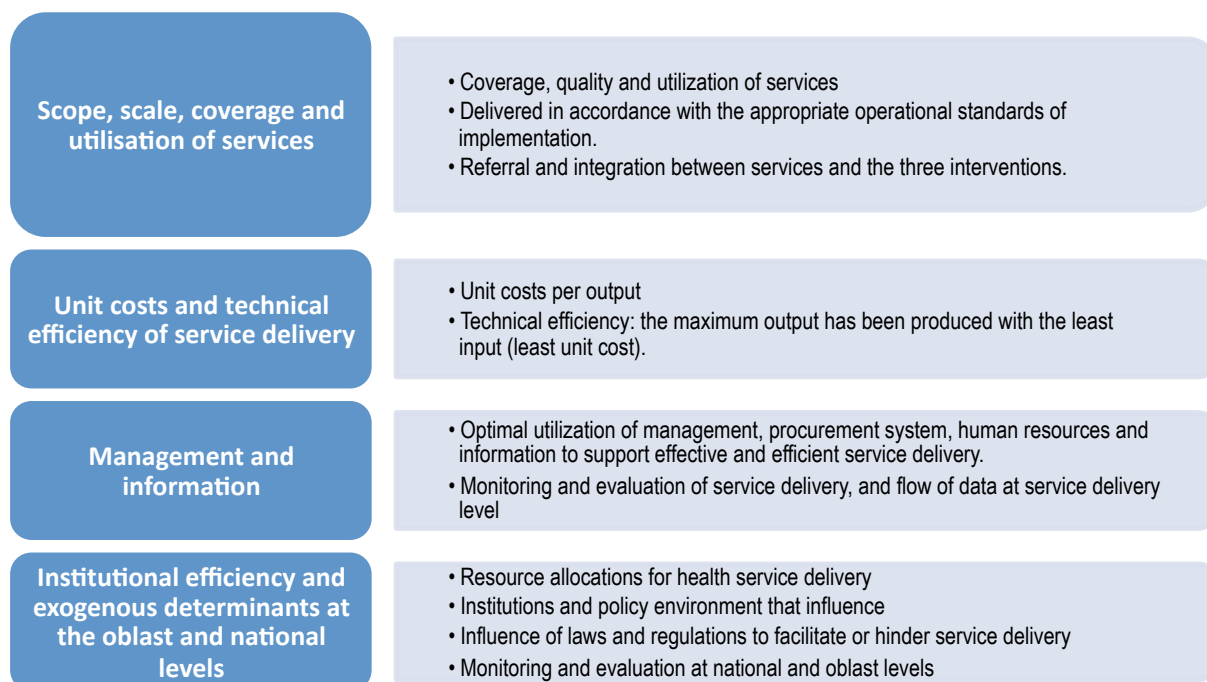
Scope, scale, coverage and utilisation of services

• Coverage, quality and utilization of services
• Delivered in accordance with the appropriate operational standards of implementation.
• Referral and integration between services and the three interventions.

Unit costs and technical efficiency of service delivery

• Unit costs per output
• Technical efficiency: the maximum output has been produced with the least input (least unit cost).

Management and information

• Optimal utilization of management, procurement system, human resources and information to support effective and efficient service delivery.
• Monitoring and evaluation of service delivery, and flow of data at service delivery level

Institutional efficiency and exogenous determinants at the oblast and national levels

• Resource allocations for health service delivery
• Institutions and policy environment that influence
• Influence of laws and regulations to facilitate or hinder service delivery
• Monitoring and evaluation at national and oblast levels